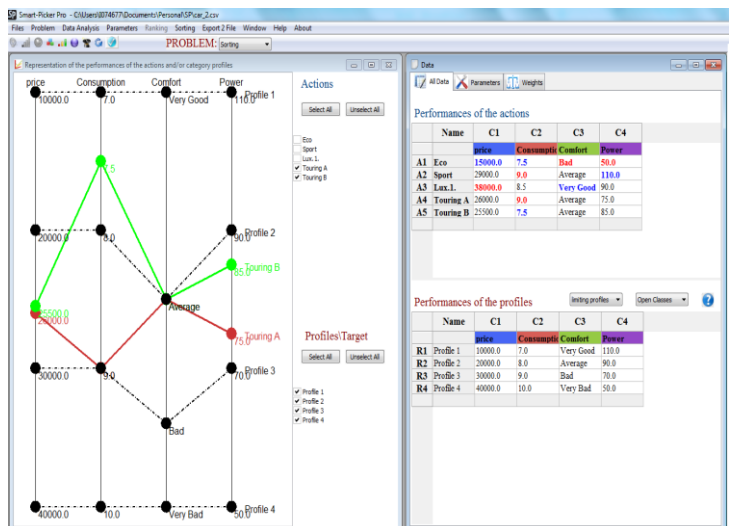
Smart-Picker Pro - C:\Users\0074677\Documents\Personal\SP\car_2.csv

Files Problem Data Analysis Parameters Ranking Sorting Export 2 File Window Help About

PROBLEM: Sorting

Representation of the performances of the actions and/or category profiles

price Consumption Comfort Power

10000.0 7.0 Very Good 110.0 Profile 1

7.5

20000.0 8.0 90.0 Profile 2

85.0 Touring B

25500.0
26000.0

Average

75.0 Touring A

30000.0 9.0 70.0 Profile 3

Bad

40000.0 10.0 Very Bad 50.0 Profile 4

Actions

Select All Unselect All

Eco
Sport
Lux. 1.
Touring A
Touring B

Profiles\Target

Select All Unselect All

Profile 1
Profile 2
Profile 3
Profile 4

Data

All Data Parameters Weights

Performances of the actions

| | Name | C1 | C2 | C3 | C4 |
|---|---|---|---|---|---|
| | | price | Consumptic | Comfort | Power |
| A1 | Eco | 15000.0 | 7.5 | Bad | 50.0 |
| A2 | Sport | 29000.0 | 9.0 | Average | 110.0 |
| A3 | Lux.1. | 38000.0 | 8.5 | Very Good | 90.0 |
| A4 | Touring A | 26000.0 | 9.0 | Average | 75.0 |
| A5 | Touring B | 25500.0 | 7.5 | Average | 85.0 |

Performances of the profiles

limiting profiles Open Classes

| | Name | C1 | C2 | C3 | C4 |
|---|---|---|---|---|---|
| | | price | Consumptic | Comfort | Power |
| R1 | Profile 1 | 10000.0 | 7.0 | Very Good | 110.0 |
| R2 | Profile 2 | 20000.0 | 8.0 | Average | 90.0 |
| R3 | Profile 3 | 30000.0 | 9.0 | Bad | 70.0 |
| R4 | Profile 4 | 40000.0 | 10.0 | Very Bad | 50.0 |